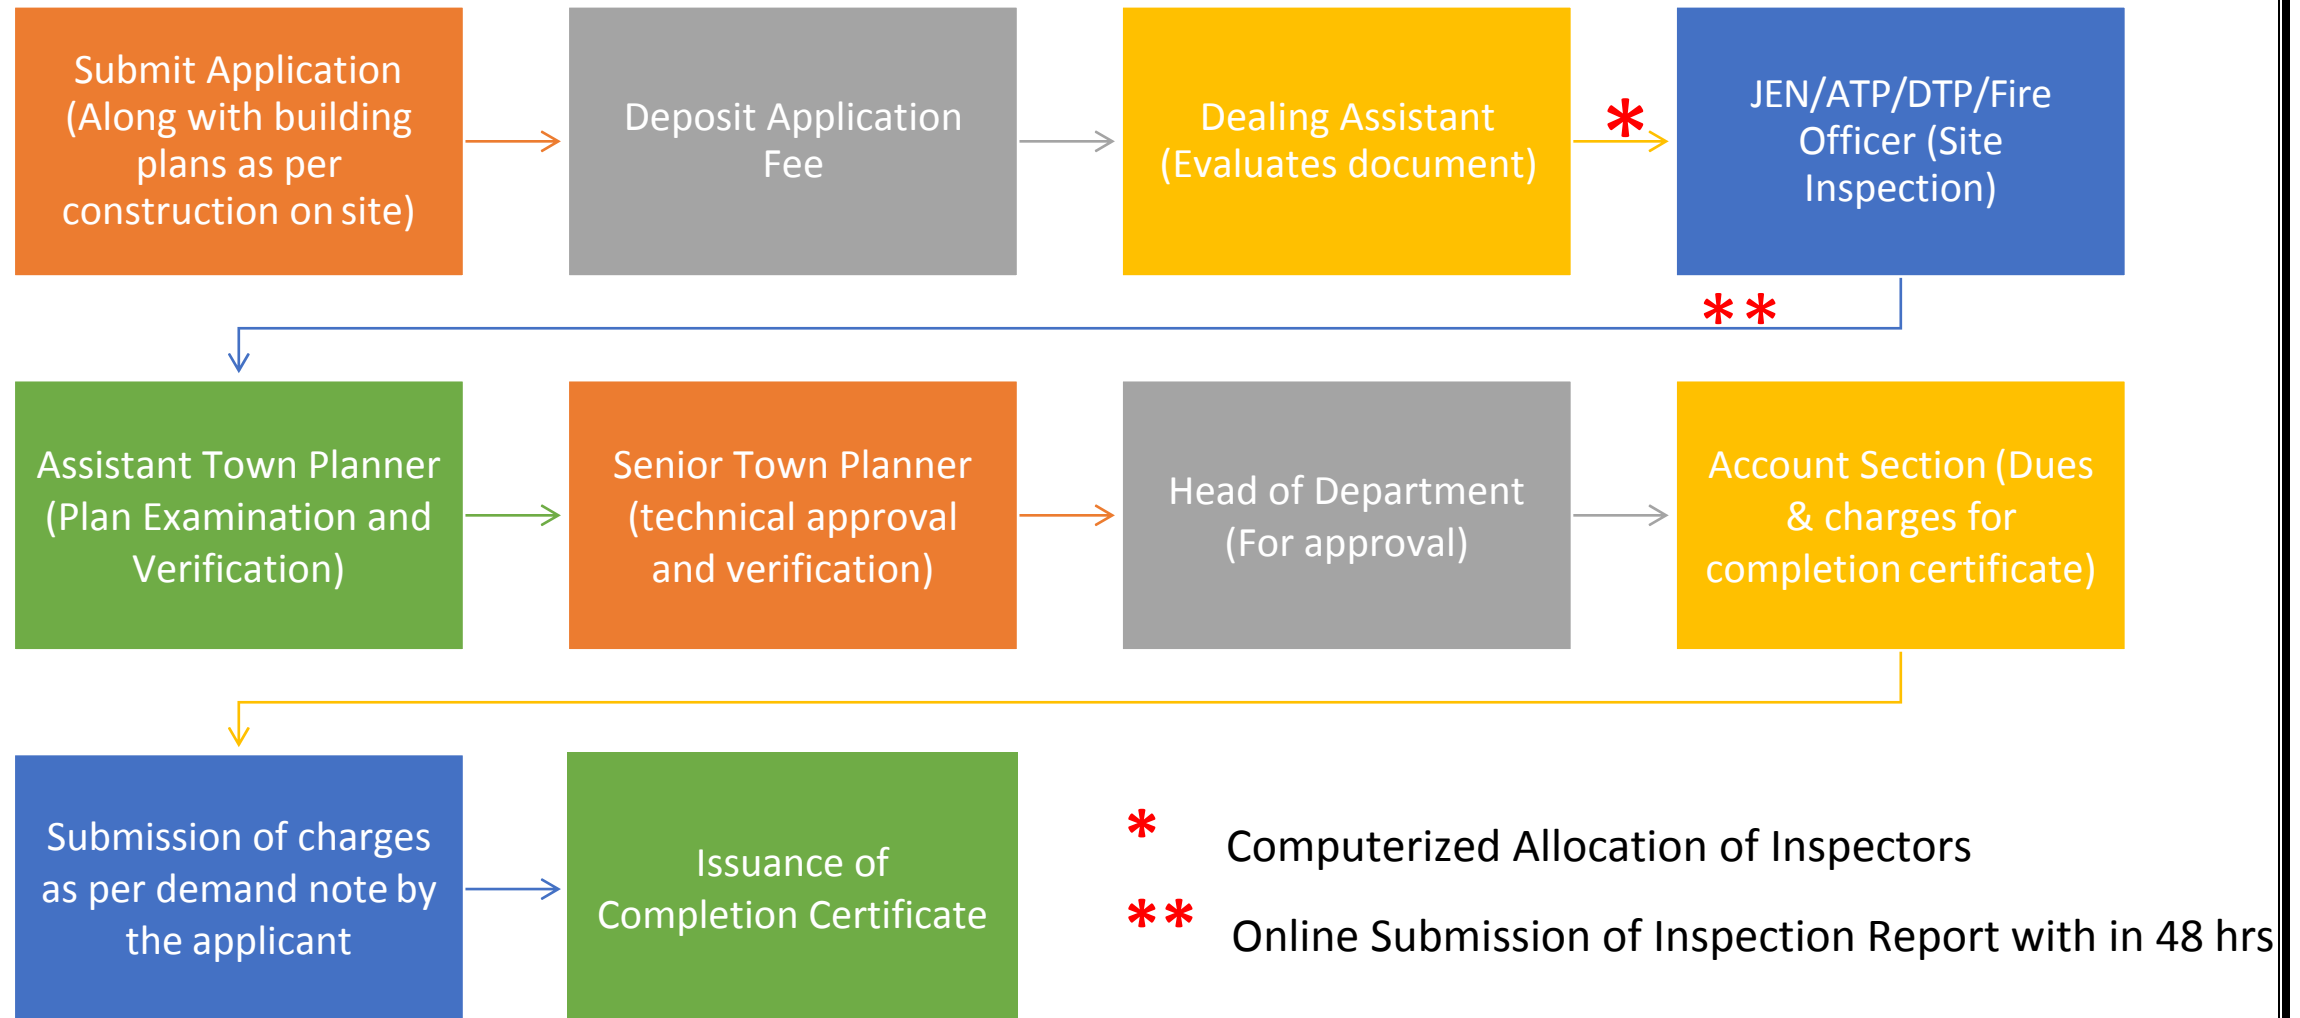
Submit Application (Along with building plans as per construction on site)

Deposit Application Fee

Dealing Assistant (Evaluates document)

*

JEN/ATP/DTP/Fire Officer (Site Inspection)

**

Assistant Town Planner (Plan Examination and Verification)

Senior Town Planner (technical approval and verification)

Head of Department (For approval)

Account Section (Dues & charges for completion certificate)

Submission of charges as per demand note by the applicant

Issuance of Completion Certificate

* Computerized Allocation of Inspectors

** Online Submission of Inspection Report with in 48 hrs